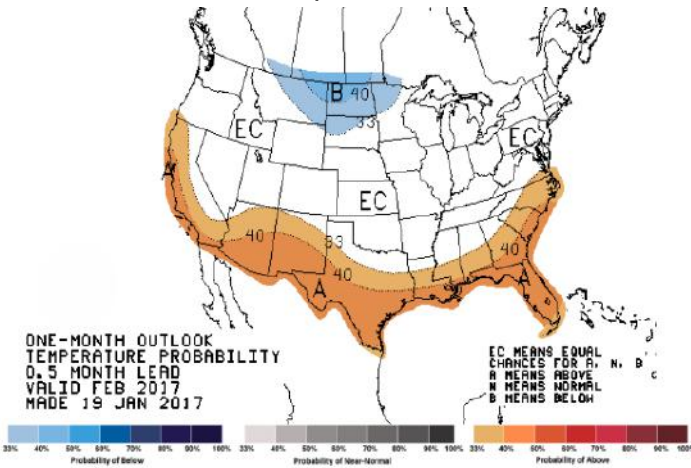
B 40
33
EC
EC
EC
A
40
33
40
A
40
A
33

ONE-MONTH OUTLOOK
TEMPERATURE PROBABILITY
0.5 MONTH LEAD
VALID FEB 2017
MADE 19 JAN 2017

EC MEANS EQUAL CHANCES FOR A, N, B
A MEANS ABOVE
N MEANS NORMAL
B MEANS BELOW

33% 40% 50% 60% 70% 80% 90% 100%
Probability of Below
33% 40% 50% 60% 70% 80% 90% 100%
Probability of Near-Normal
33% 40% 50% 60% 70% 80% 90% 100%
Probability of Above